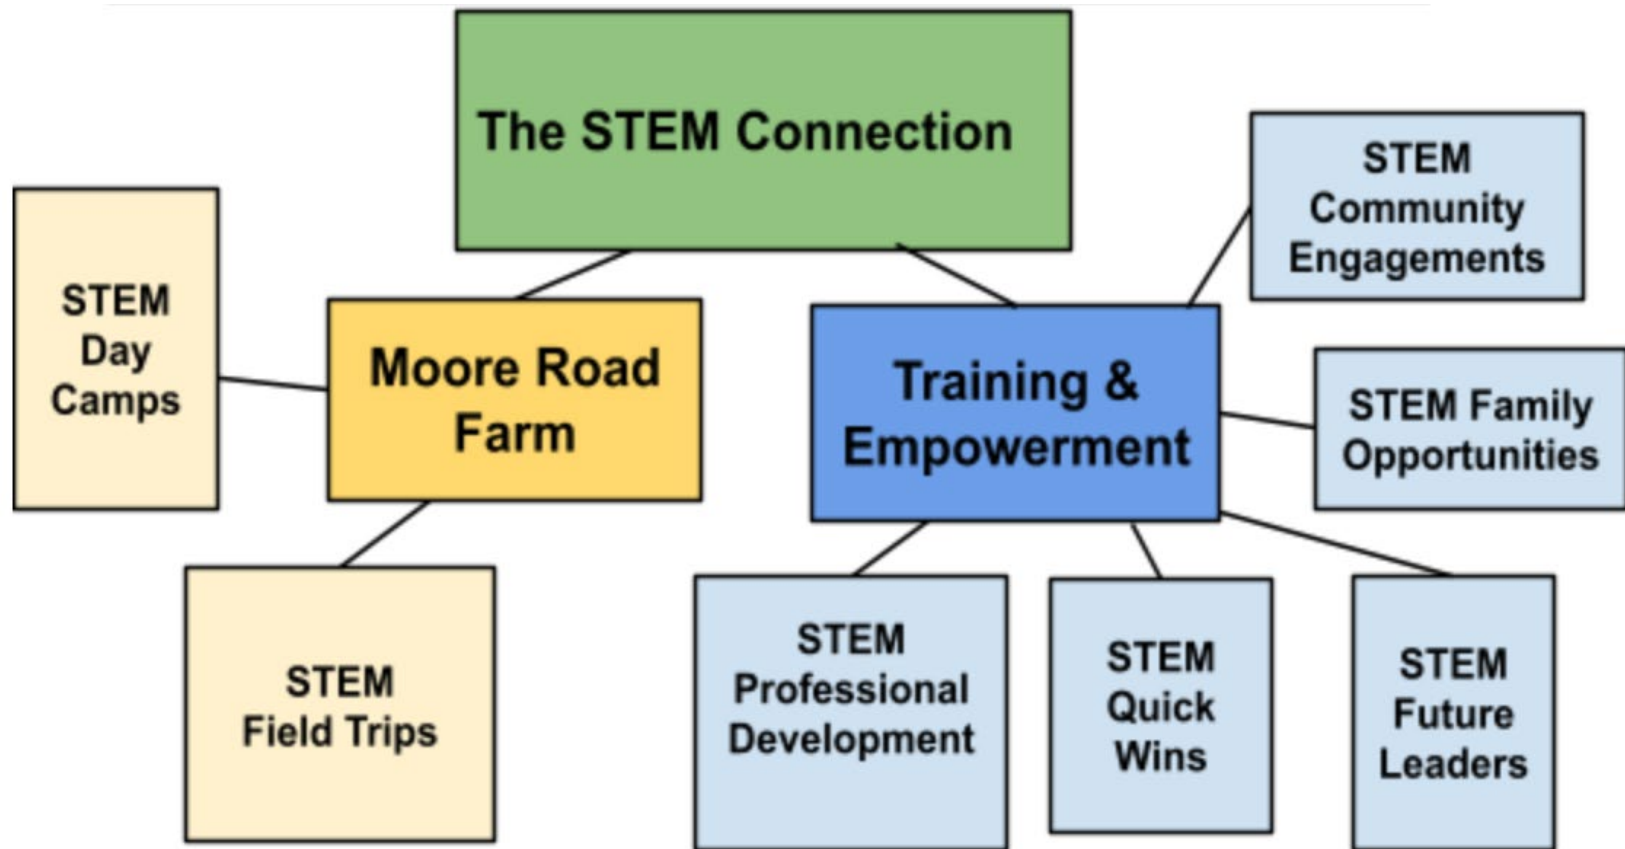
The STEM Connection

STEM Day Camps

Moore Road Farm

STEM Field Trips

Training & Empowerment

STEM Community Engagements

STEM Family Opportunities

STEM Professional Development

STEM Quick Wins

STEM Future Leaders